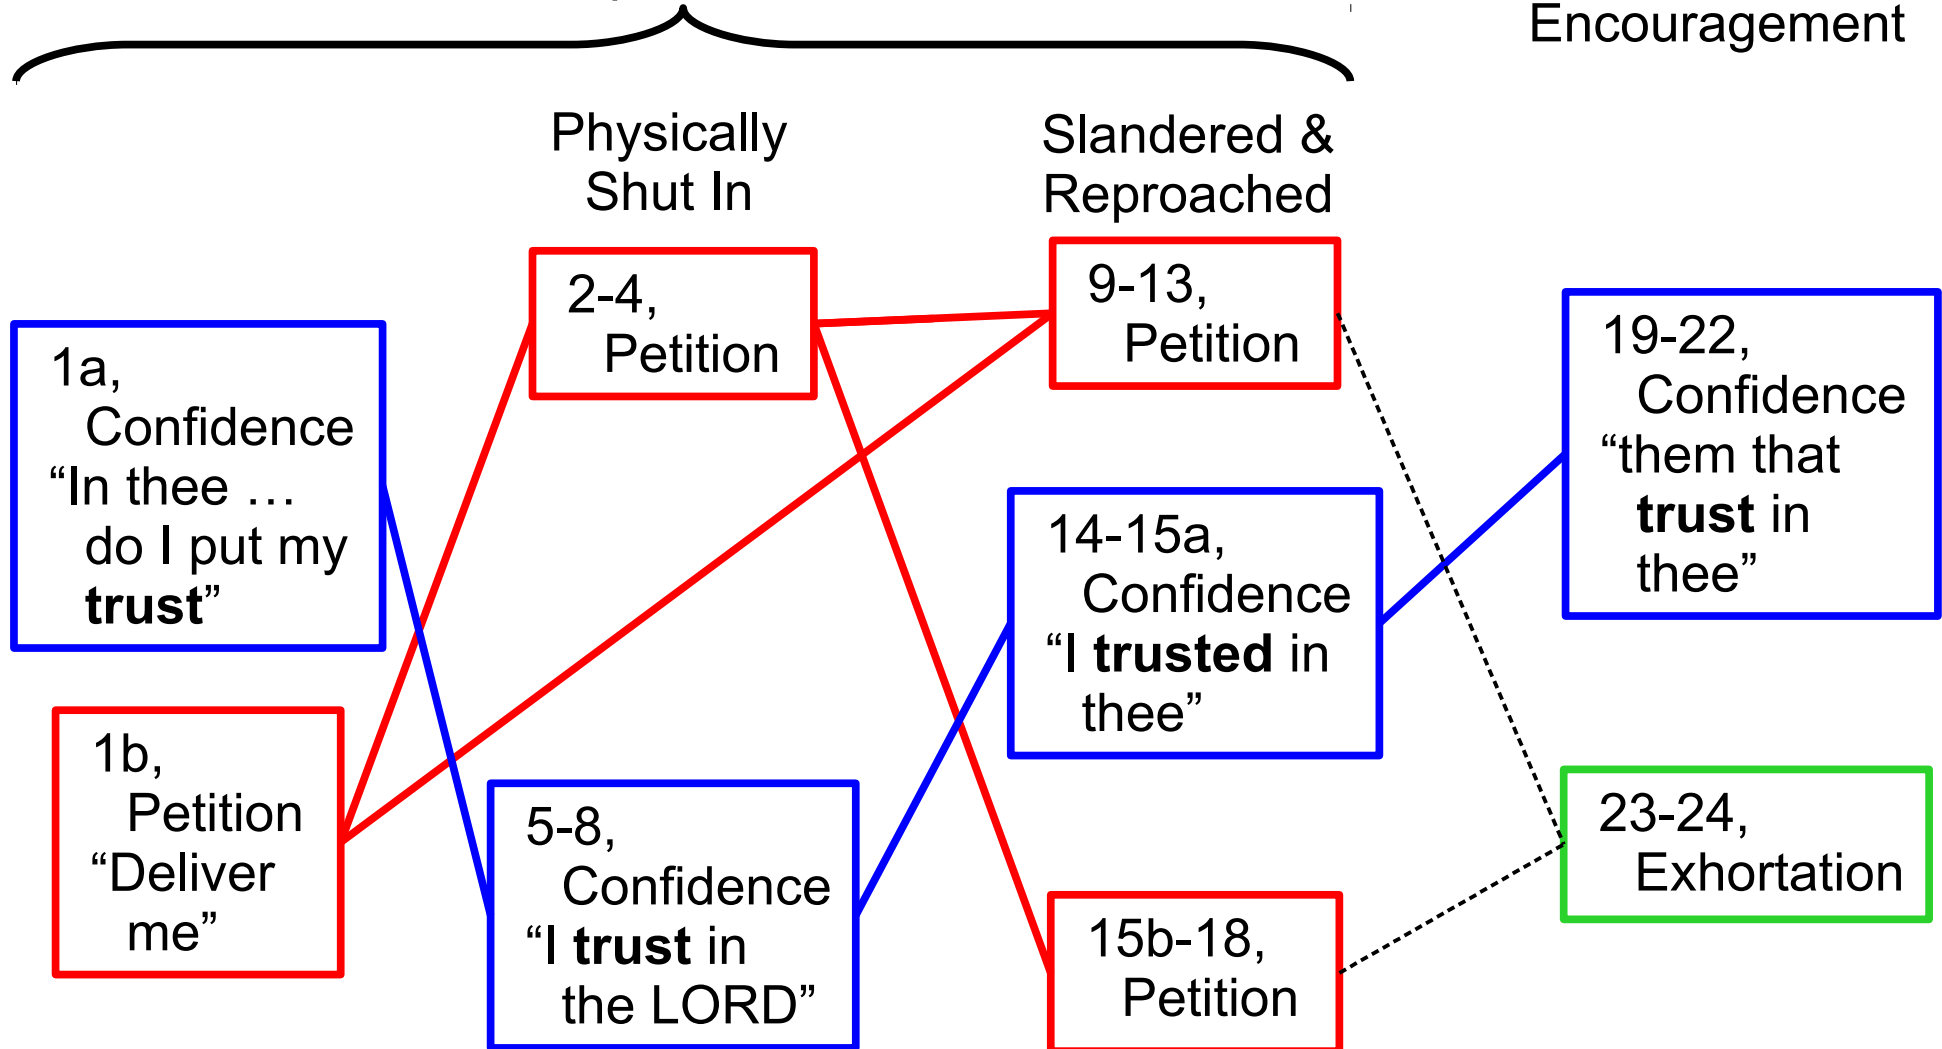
Encouragement

Physically Shut In

Slandered & Reproached

1a, Confidence “In thee … do I put my **trust**”

1b, Petition “Deliver me”

2-4, Petition

5-8, Confidence “I **trust** in the LORD”

9-13, Petition

14-15a, Confidence “I **trusted** in thee”

15b-18, Petition

19-22, Confidence “them that **trust** in thee”

23-24, Exhortation